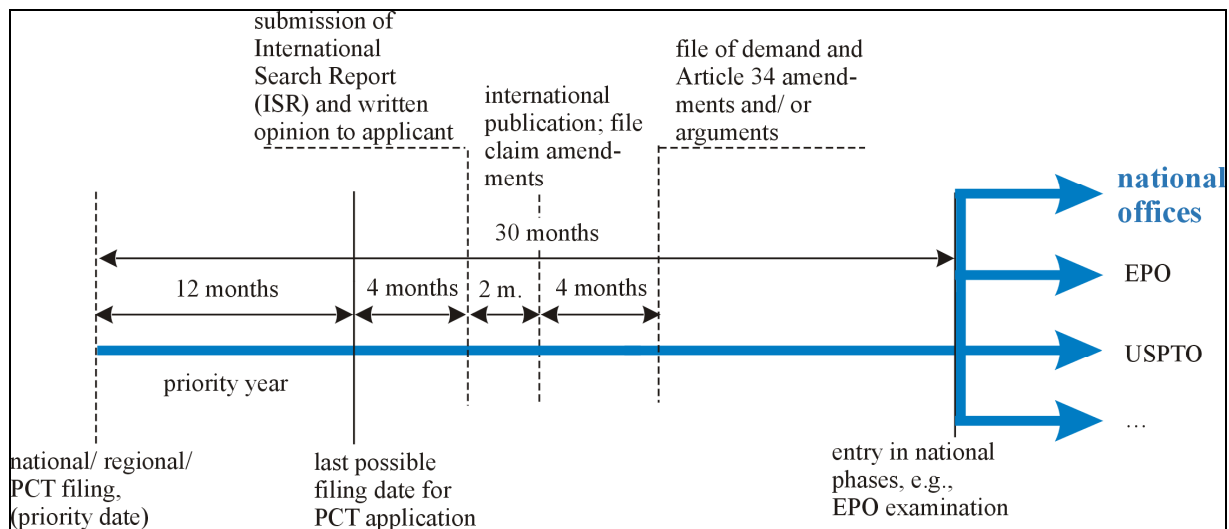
submission of International Search Report (ISR) and written opinion to applicant

international publication; file claim amendments

file of demand and Article 34 amendments and/ or arguments

national offices

30 months

12 months

4 months

2 m.

4 months

EPO

USPTO

priority year

…

national/ regional/ PCT filing, (priority date)

last possible filing date for PCT application

entry in national phases, e.g., EPO examination